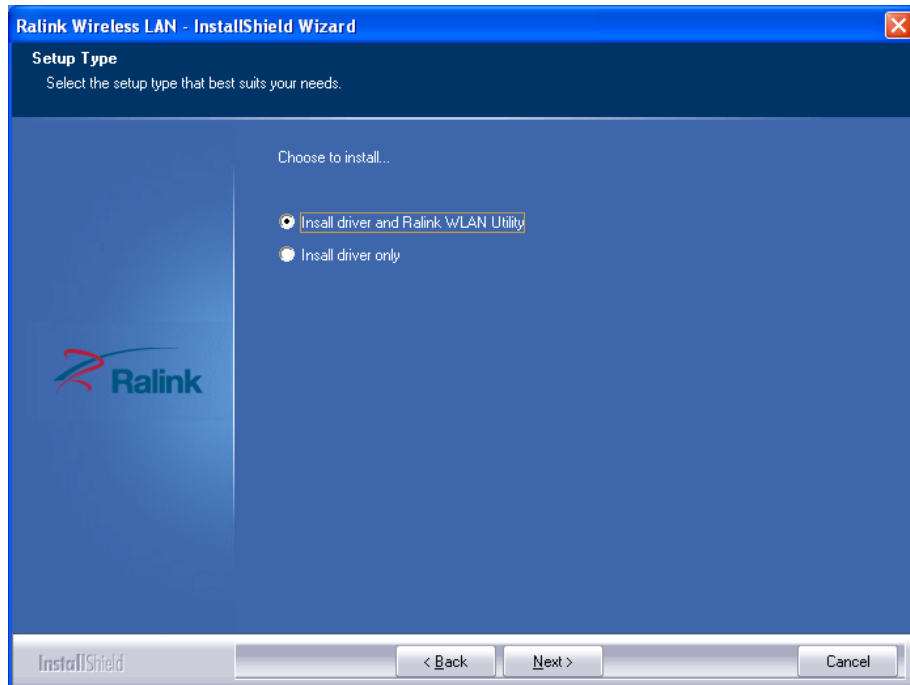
Ralink Wireless LAN - InstallShield Wizard

Setup Type

Select the setup type that best suits your needs.

Choose to install...

Insall driver and Ralink WLAN Utility

Insall driver only

Ralink

InstallShield

< Back

Next >

Cancel